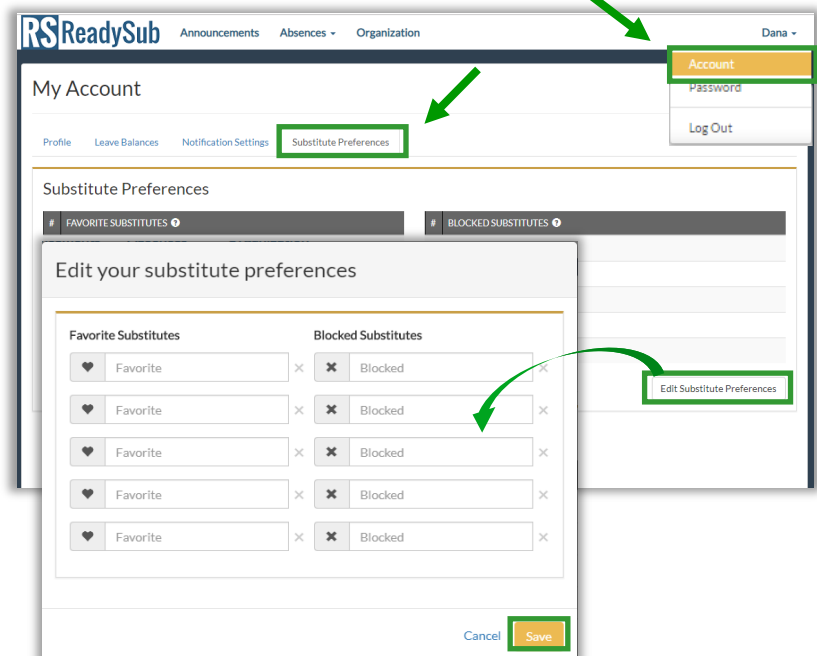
RS ReadySub Announcements Absences Organization Dana

Account
Password
Log Out

My Account

Profile Leave Balances Notification Settings Substitute Preferences

Substitute Preferences

| # | FAVORITE SUBSTITUTES |
|---|---|

| # | BLOCKED SUBSTITUTES |
|---|---|

Edit Substitute Preferences

Edit your substitute preferences

Favorite Substitutes

Favorite ×
Favorite ×
Favorite ×
Favorite ×
Favorite ×

Blocked Substitutes

Blocked ×
Blocked ×
Blocked ×
Blocked ×
Blocked ×

Cancel Save